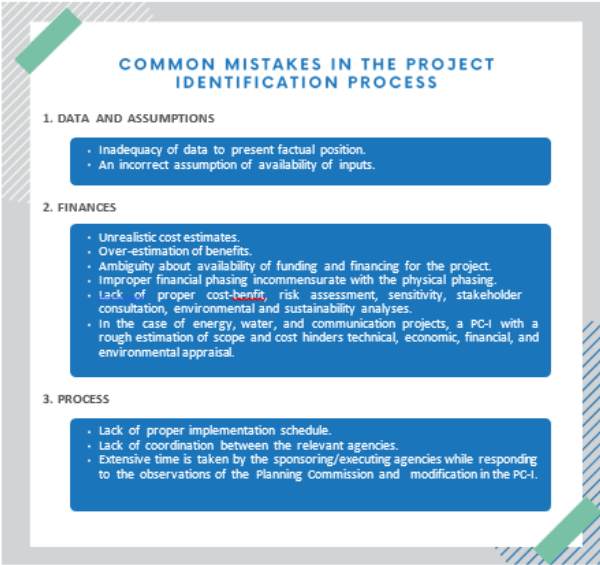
COMMON MISTAKES IN THE PROJECT IDENTIFICATION PROCESS

1. DATA AND ASSUMPTIONS

- Inadequacy of data to present factual position.
- An incorrect assumption of availability of inputs.

2. FINANCES

- Unrealistic cost estimates.
- Over-estimation of benefits.
- Ambiguity about availability of funding and financing for the project.
- Improper financial phasing incommensurate with the physical phasing.
- Lack of proper cost-benfit, risk assessment, sensitivity, stakeholder consultation, environmental and sustainability analyses.
- In the case of energy, water, and communication projects, a PC-I with a rough estimation of scope and cost hinders technical, economic, financial, and environmental appraisal.

3. PROCESS

- Lack of proper implementation schedule.
- Lack of coordination between the relevant agencies.
- Extensive time is taken by the sponsoring/executing agencies while responding to the observations of the Planning Commission and modification in the PC-I.